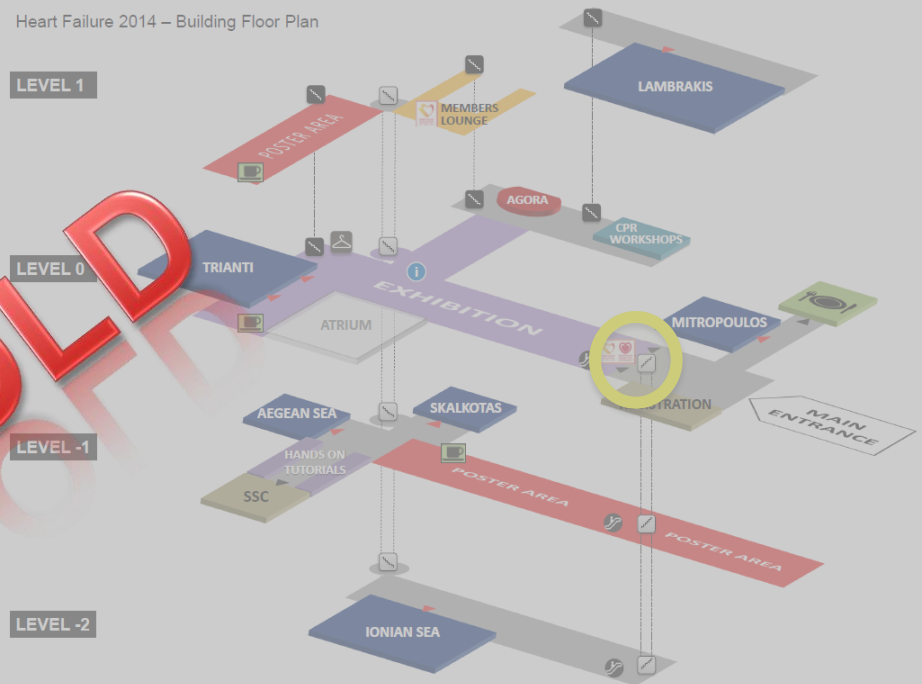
Heart Failure 2014 – Building Floor Plan

LEVEL 1

POSTER AREA

MEMBERS LOUNGE

LAMBRAKIS

AGORA

CPR WORKSHOPS

LEVEL 0

TRIANTI

EXHIBITION

ATRIUM

MITROPOULOS

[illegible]STRATION

MAIN ENTRANCE

OLD

LEVEL -1

AEGEAN SEA

SKALKOTAS

HANDS ON TUTORIALS

SSC

POSTER AREA

POSTER AREA

LEVEL -2

IONIAN SEA